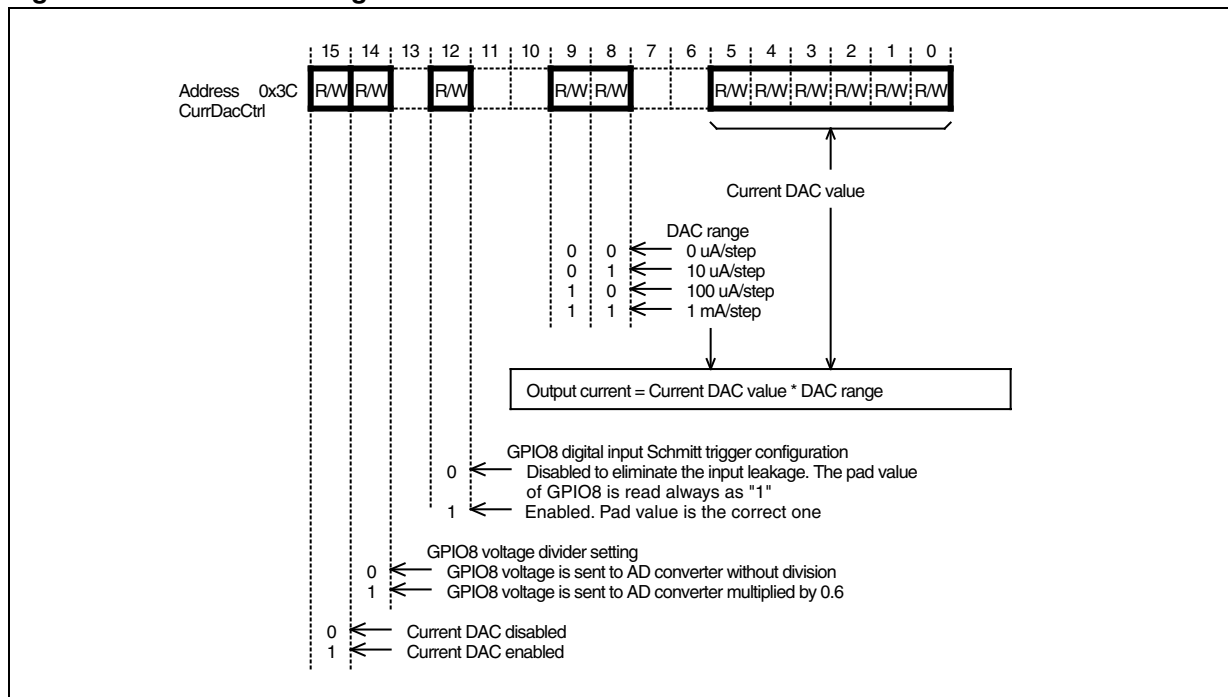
15 14 13 12 11 10 9 8 7 6 5 4 3 2 1 0

Address 0x3C CurrDacCtrl

R/W R/W R/W R/W R/W R/W R/W R/W R/W R/W R/W

Current DAC value

DAC range
0 0 0 uA/step
0 1 10 uA/step
1 0 100 uA/step
1 1 1 mA/step

Output current = Current DAC value * DAC range

GPIO8 digital input Schmitt trigger configuration
0 Disabled to eliminate the input leakage. The pad value of GPIO8 is read always as "1"
1 Enabled. Pad value is the correct one

GPIO8 voltage divider setting
0 GPIO8 voltage is sent to AD converter without division
1 GPIO8 voltage is sent to AD converter multiplied by 0.6

0 Current DAC disabled
1 Current DAC enabled